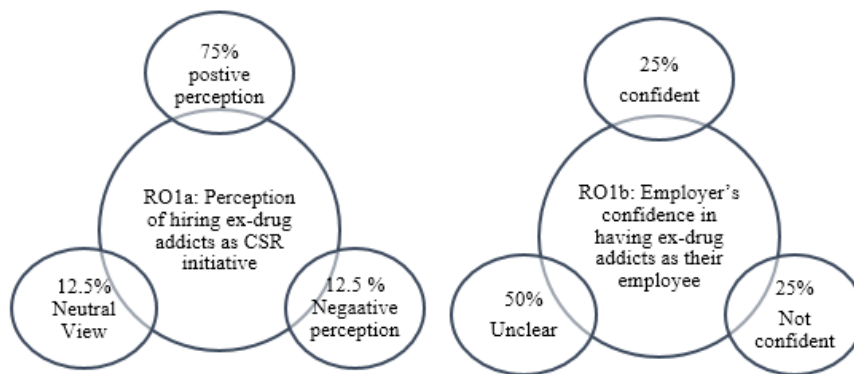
75%
postive perception

RO1a: Perception of hiring ex-drug addicts as CSR initiative

12.5%
Neutral View

12.5 %
Negaative perception

25%
confident

RO1b: Employer's confidence in having ex-drug addicts as their employee

50%
Unclear

25%
Not confident